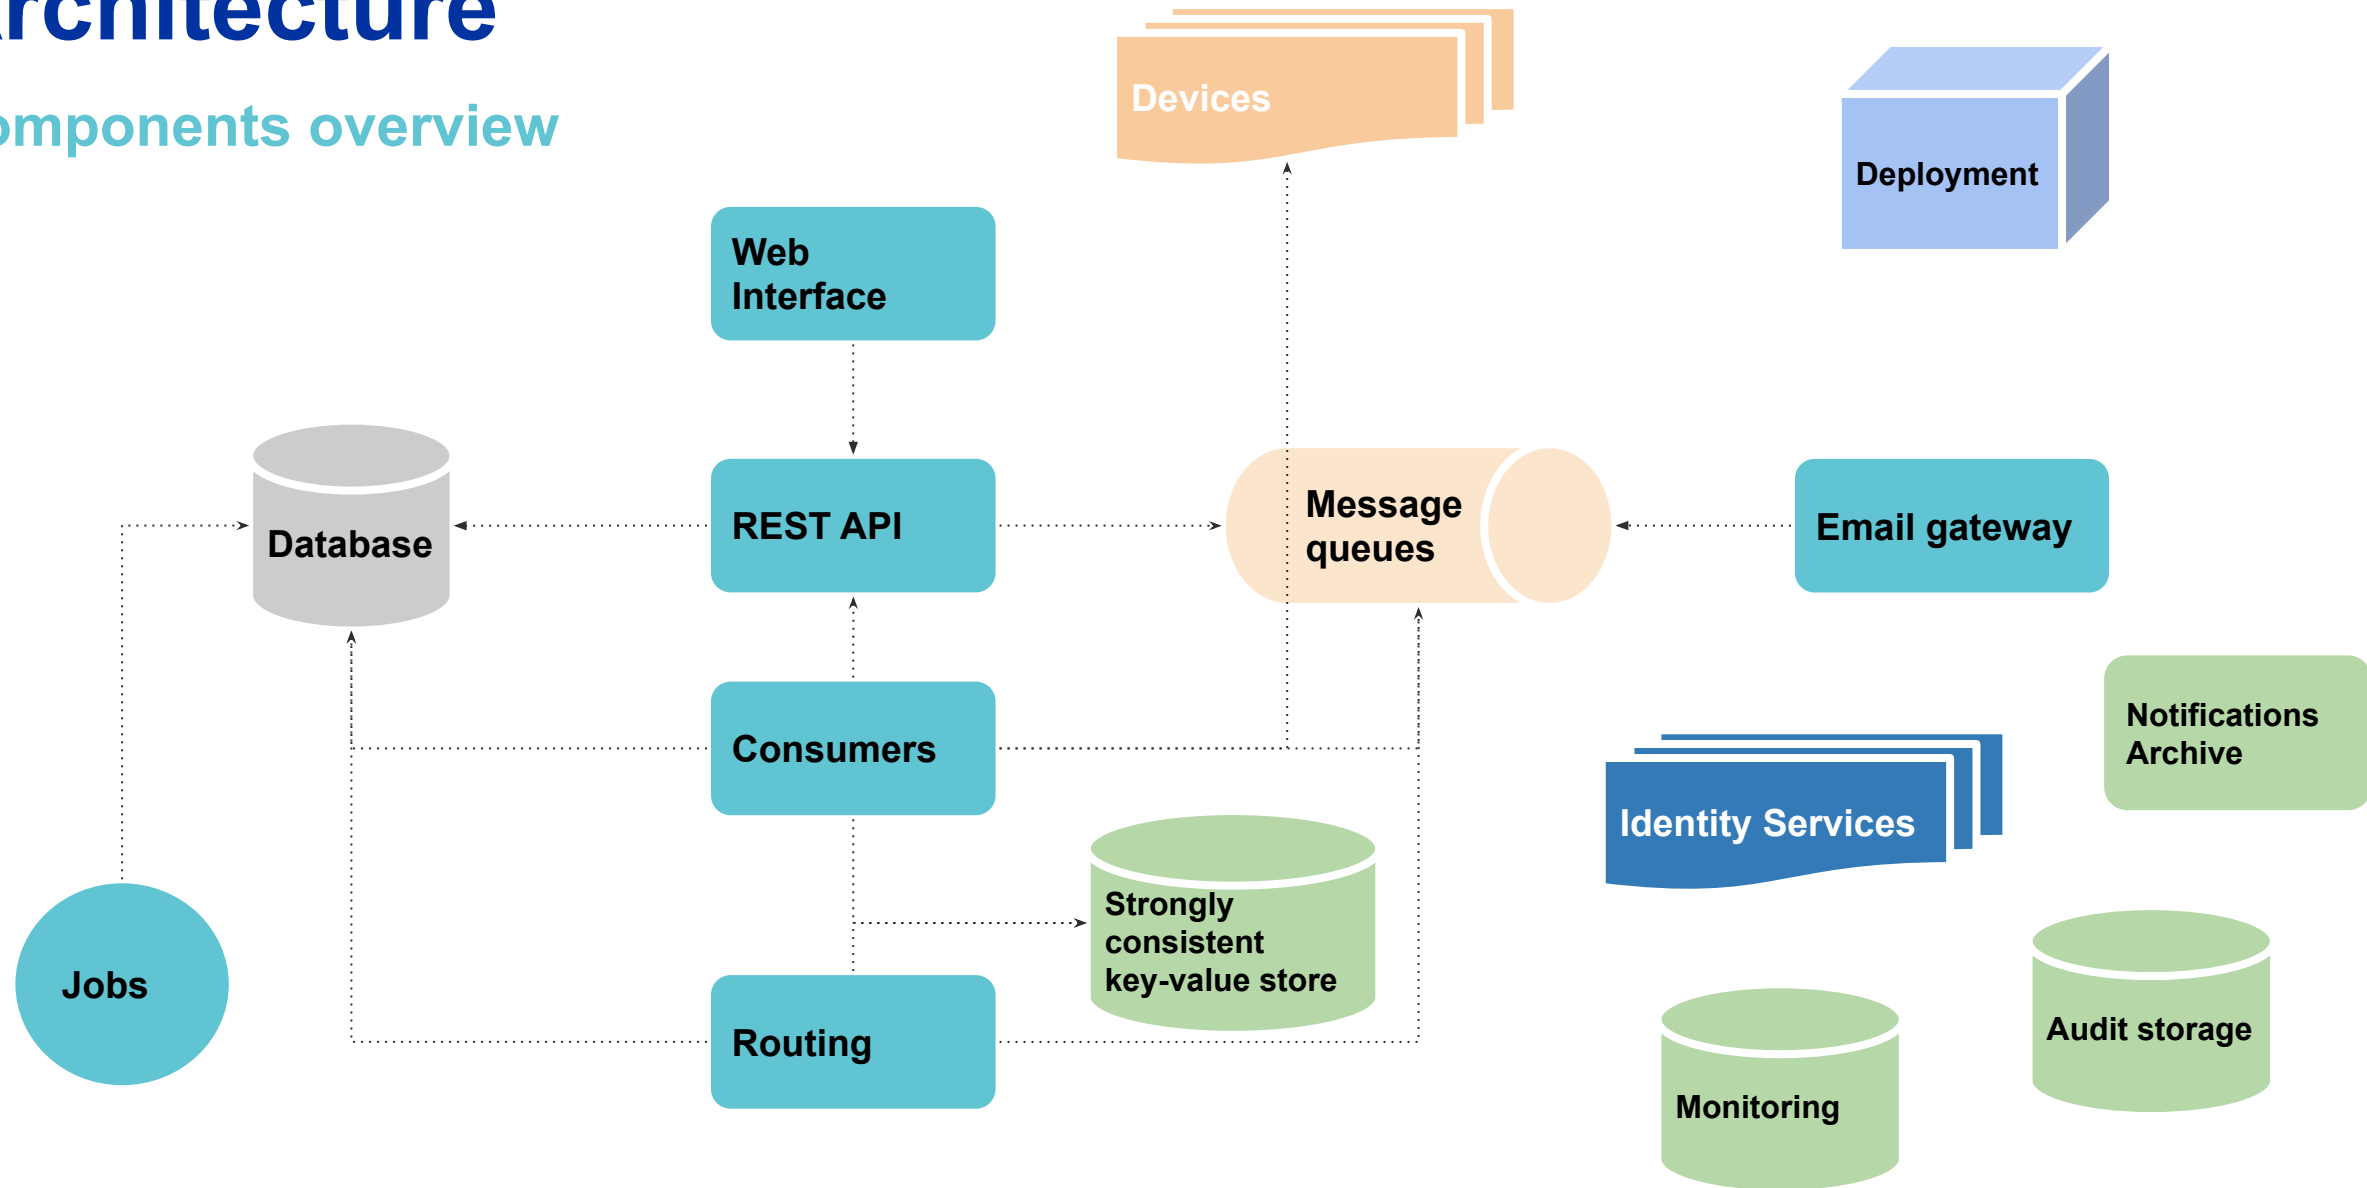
rchitecture

mponents overview

Devices

Deployment

Web Interface

Database

REST API

Message queues

Email gateway

Consumers

Notifications Archive

Identity Services

Strongly consistent key-value store

Jobs

Audit storage

Routing

Monitoring